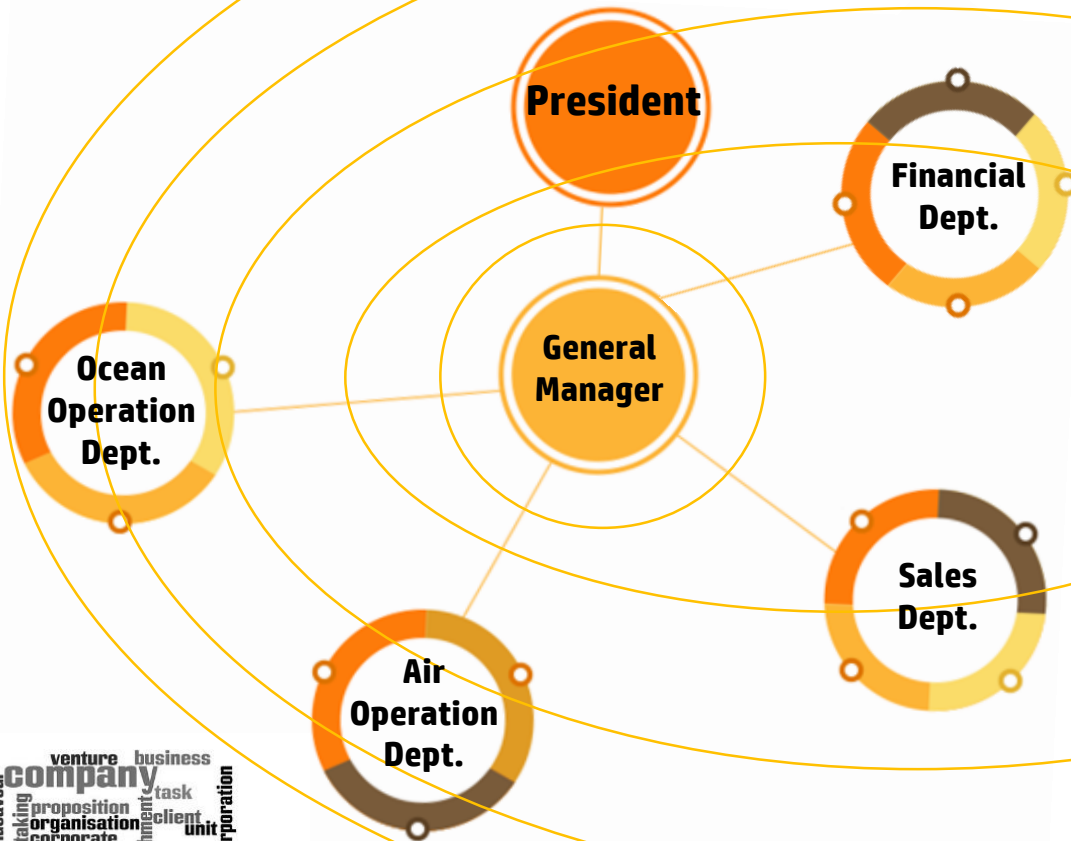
President

Financial Dept.

General Manager

Ocean Operation Dept.

Sales Dept.

Air Operation Dept.

venture business
company
task
proposition
client
organisation
unit
corporate
rporation
taking
hment
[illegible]